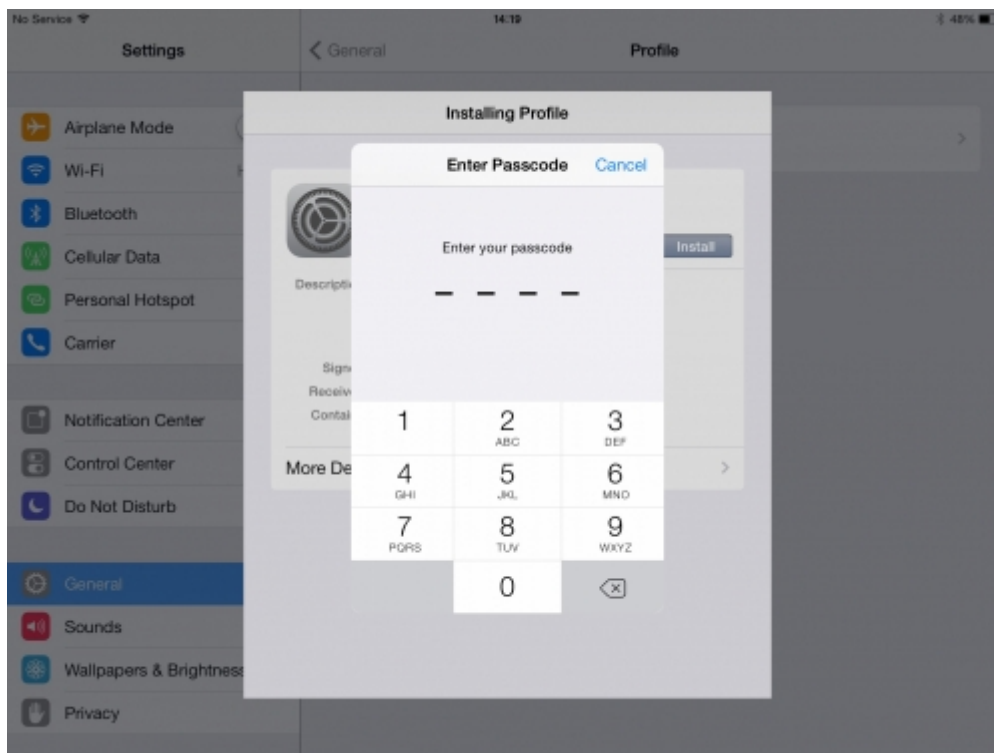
No Service
14:19
48%
Settings
General
Profile
Airplane Mode
Wi-Fi
Bluetooth
Cellular Data
Personal Hotspot
Carrier
Notification Center
Control Center
Do Not Disturb
General
Sounds
Wallpapers & Brightness
Privacy
Installing Profile
Install
Descripti
Sign
Receiv
Contai
More De
Enter Passcode
Cancel
Enter your passcode
1
2
ABC
3
DEF
4
GHI
5
JKL
6
MNO
7
PQRS
8
TUV
9
WXYZ
0